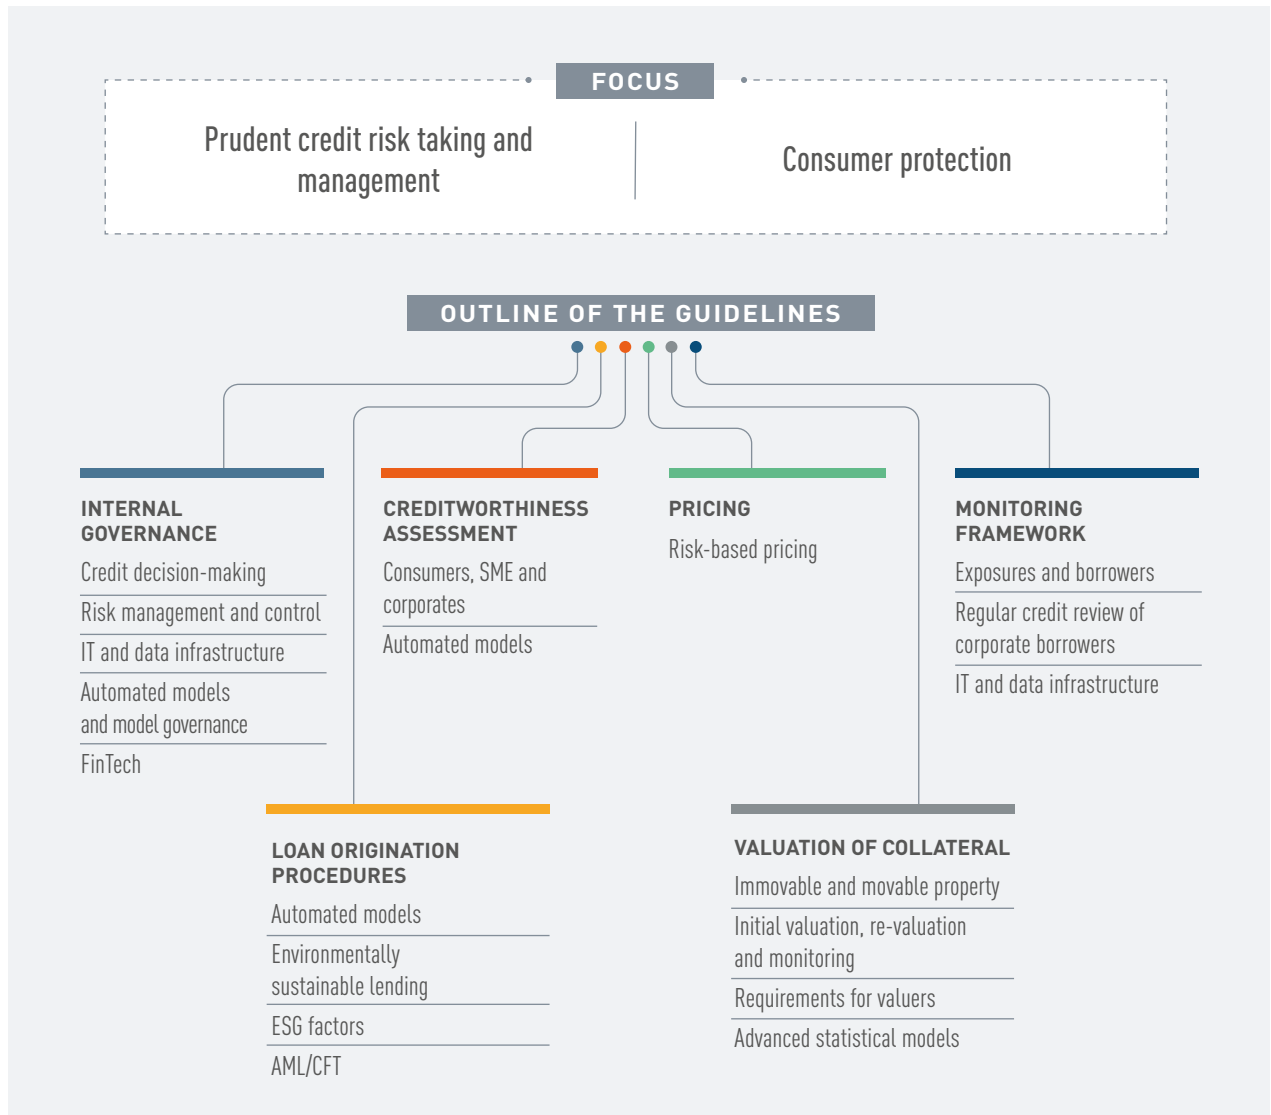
FOCUS

Prudent credit risk taking and management

Consumer protection

OUTLINE OF THE GUIDELINES

INTERNAL GOVERNANCE
Credit decision-making
Risk management and control
IT and data infrastructure
Automated models and model governance
FinTech

CREDITWORTHINESS ASSESSMENT
Consumers, SME and corporates
Automated models

PRICING
Risk-based pricing

MONITORING FRAMEWORK
Exposures and borrowers
Regular credit review of corporate borrowers
IT and data infrastructure

LOAN ORIGINATION PROCEDURES
Automated models
Environmentally sustainable lending
ESG factors
AML/CFT

VALUATION OF COLLATERAL
Immovable and movable property
Initial valuation, re-valuation and monitoring
Requirements for valuers
Advanced statistical models